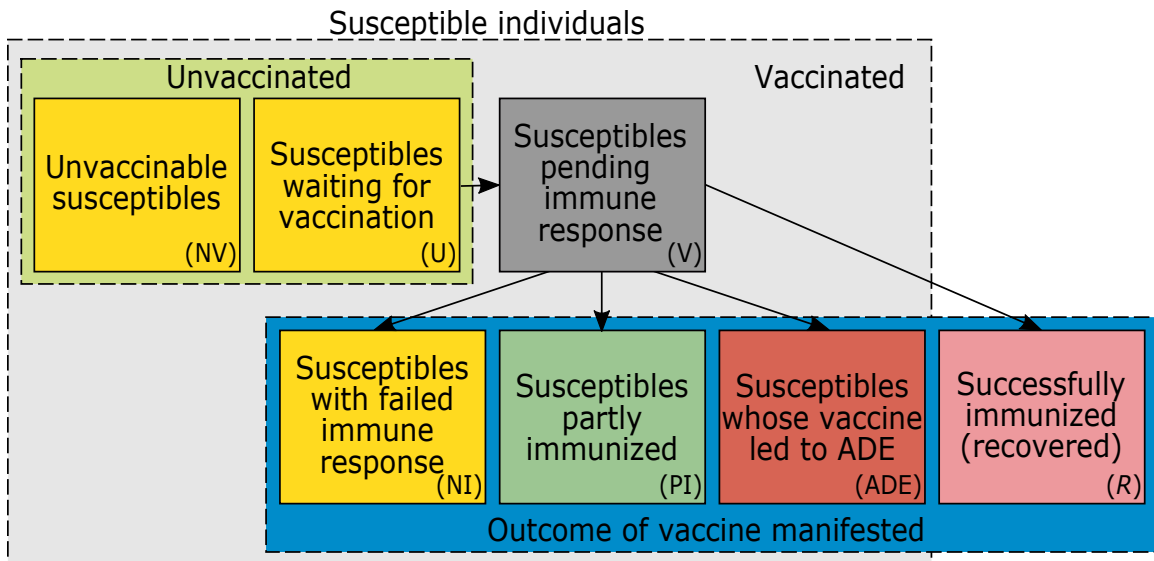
Susceptible individuals

Unvaccinated

Vaccinated

Unvaccinable susceptibles (NV)

Susceptibles waiting for vaccination (U)

Susceptibles pending immune response (V)

Susceptibles with failed immune response (NI)

Susceptibles partly immunized (PI)

Susceptibles whose vaccine led to ADE (ADE)

Successfully immunized (recovered) ($R$)

Outcome of vaccine manifested